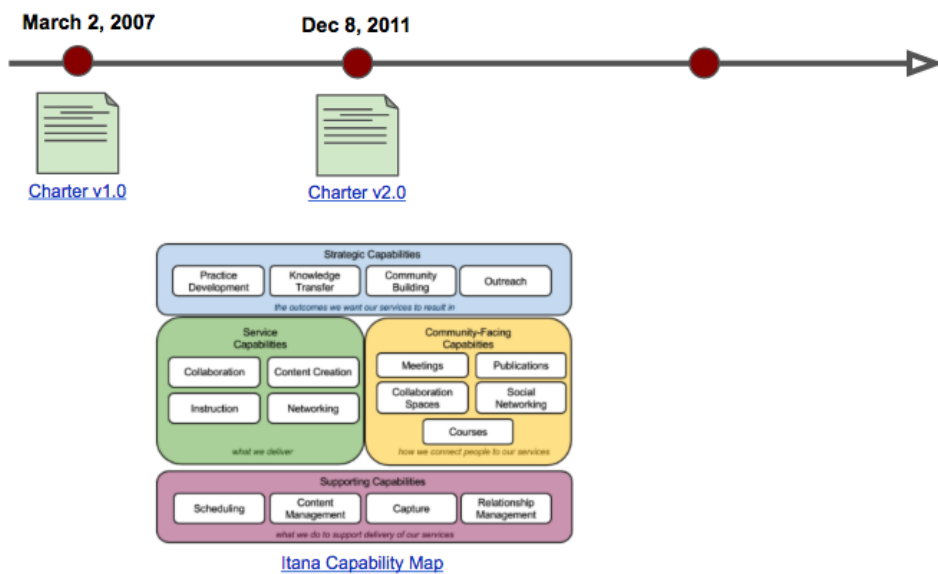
March 2, 2007

Dec 8, 2011

Charter v1.0

Charter v2.0

Strategic Capabilities

Practice Development

Knowledge Transfer

Community Building

Outreach

the outcomes we want our services to result in

Service Capabilities

Collaboration

Content Creation

Instruction

Networking

what we deliver

Community-Facing Capabilities

Meetings

Publications

Collaboration Spaces

Social Networking

Courses

how we connect people to our services

Supporting Capabilities

Scheduling

Content Management

Capture

Relationship Management

what we do to support delivery of our services

Itana Capability Map